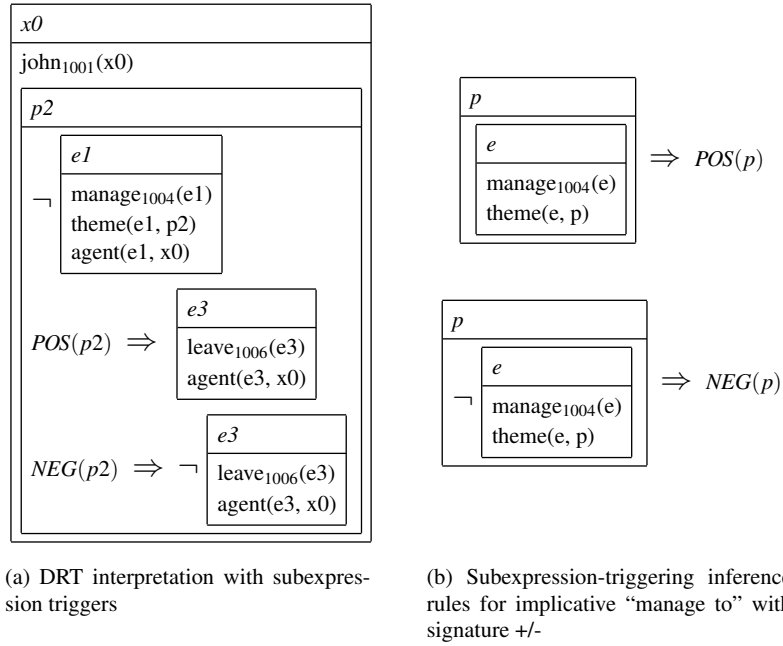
x0

$\text{john}_{1001}(\text{x0})$

p2

$\neg$

e1

$\text{manage}_{1004}(\text{e1})$
theme(e1, p2)
agent(e1, x0)

$POS(p2) \Rightarrow$

e3

$\text{leave}_{1006}(\text{e3})$
agent(e3, x0)

$NEG(p2) \Rightarrow \neg$

e3

$\text{leave}_{1006}(\text{e3})$
agent(e3, x0)

p

e

$\text{manage}_{1004}(\text{e})$
theme(e, p)

$\Rightarrow POS(p)$

p

$\neg$

e

$\text{manage}_{1004}(\text{e})$
theme(e, p)

$\Rightarrow NEG(p)$

(a) DRT interpretation with subexpression triggers

(b) Subexpression-triggering inference rules for implicative "manage to" with signature +/-